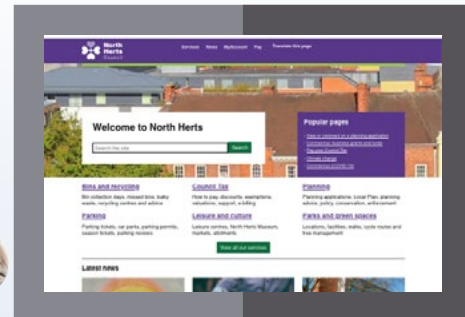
North Herts Council

Services News MyAccount Pay Translate this page

Welcome to North Herts

Search the site Search

Popular pages

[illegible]
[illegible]
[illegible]
Climate change
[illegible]

Bins and recycling
Bin collection days, missed bins, bulky waste, recycling centres and advice

Council Tax
How to pay, discounts, exemptions, valuations, support, e-billing

Planning
Planning applications, Local Plan, planning advice, policy, conservation, enforcement

Parking
Parking tickets, car parks, parking permits, season tickets, parking reviews

Leisure and culture
Leisure centres, North Herts Museum, markets, allotments

Parks and green spaces
Locations, facilities, walks, cycle routes and tree management

View all our services

Latest news